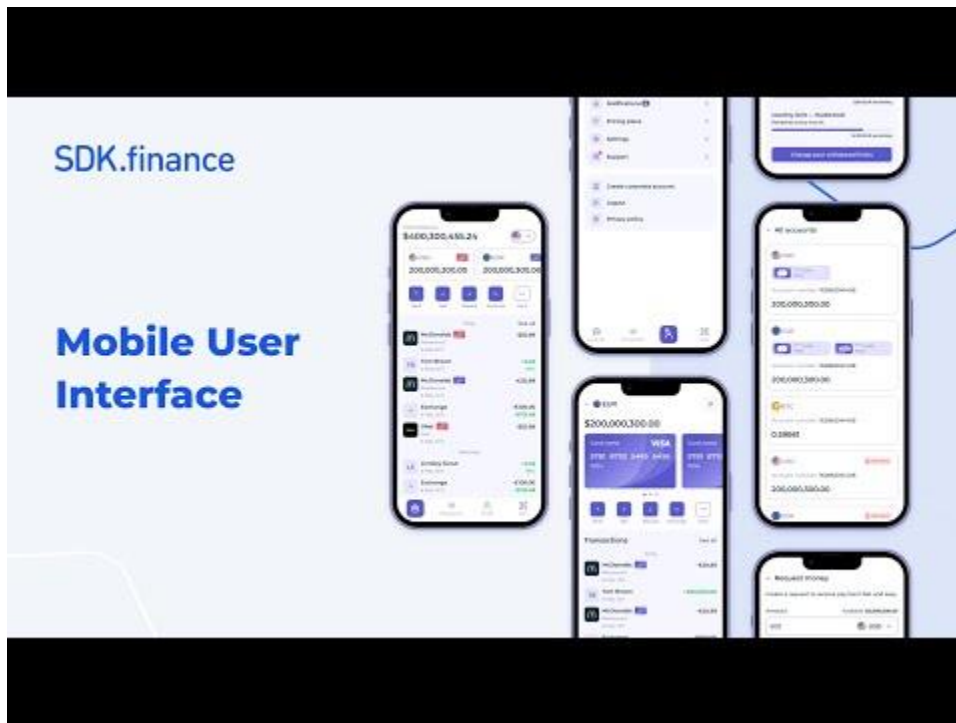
SDK.finance

Mobile User Interface

$400,300,450.24

200,000,300.05

200,000,300.05

McDonalds

Exchange

Transactions

$200,000,300.00

VISA

2735 8732 2465 8456

All accounts

200,000,350.00

200,000,380.00

0.08641

200,000,380.00

Request money

Notifications

Pricing plans

Settings

Support

Create extended account

Logout

Privacy policy

Change your withdrawal limits